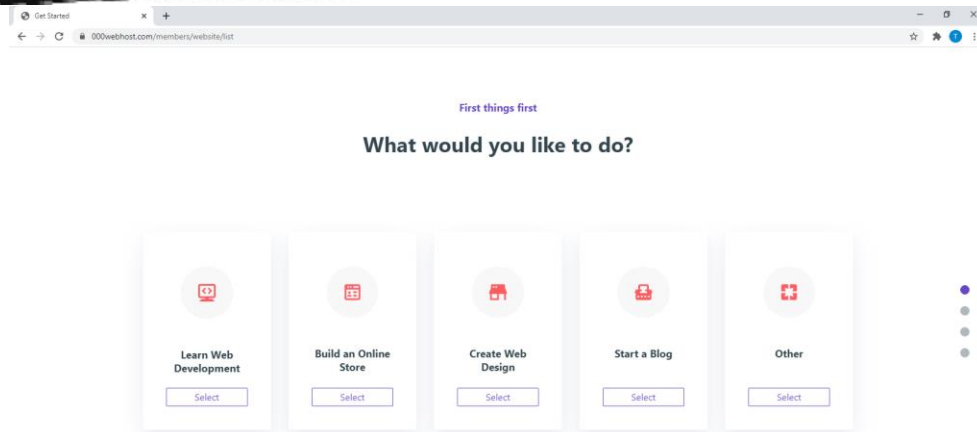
Get Started

000webhost.com/members/website/list

T

First things first

What would you like to do?

Learn Web Development

Select

Build an Online Store

Select

Create Web Design

Select

Start a Blog

Select

Other

Select